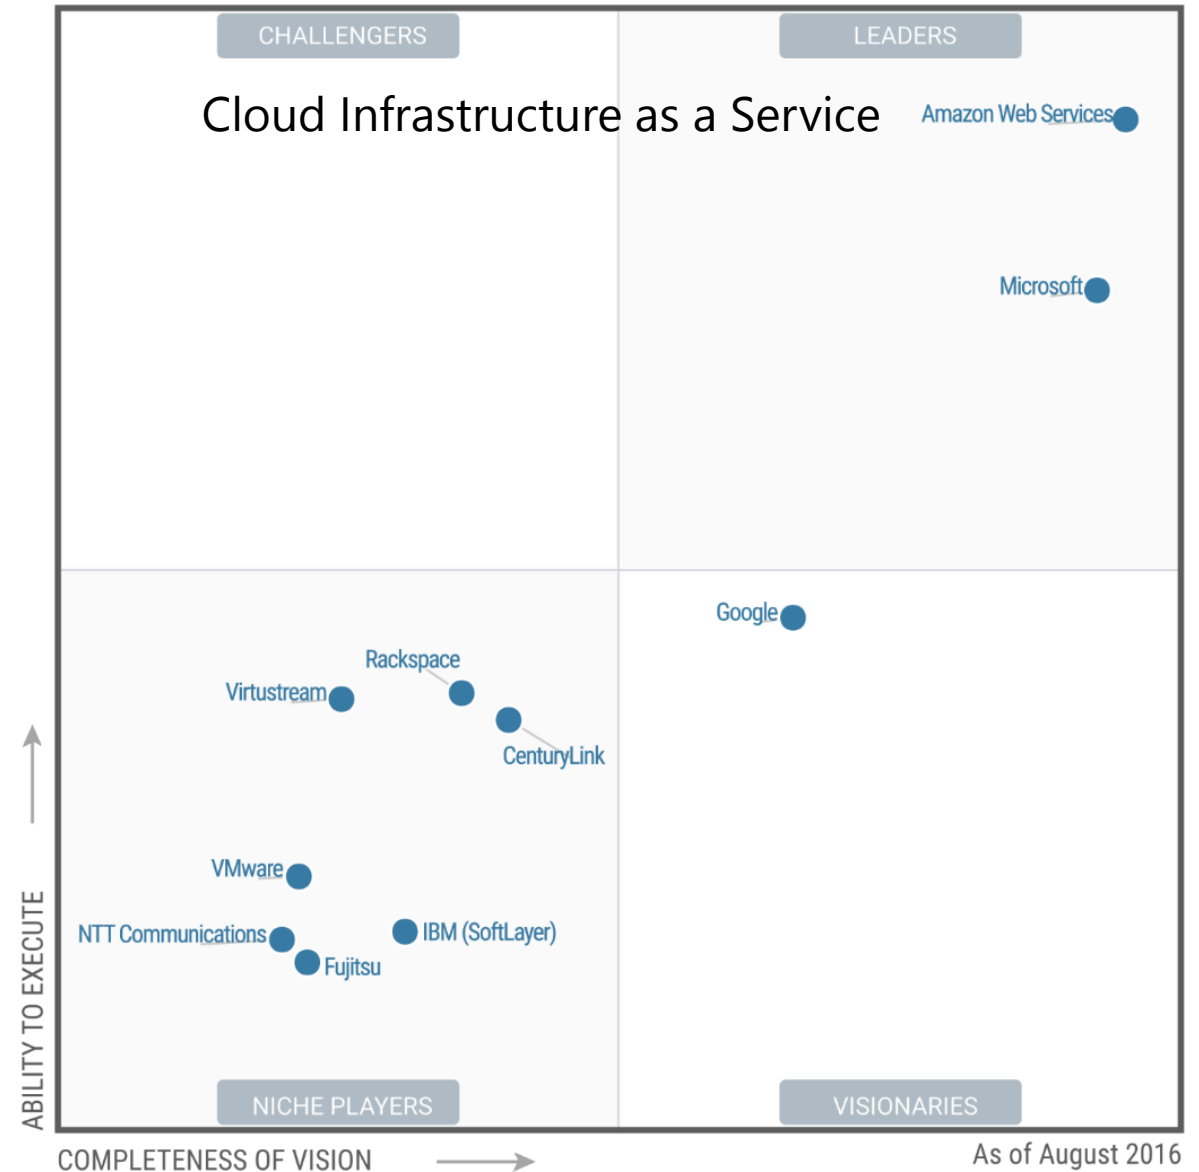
CHALLENGERS

LEADERS

Cloud Infrastructure as a Service

Amazon Web Services

Microsoft

Google

Rackspace

Virtustream

CenturyLink

VMware

NTT Communications

IBM (SoftLayer)

Fujitsu

NICHE PLAYERS

VISIONARIES

ABILITY TO EXECUTE

COMPLETENESS OF VISION

As of August 2016